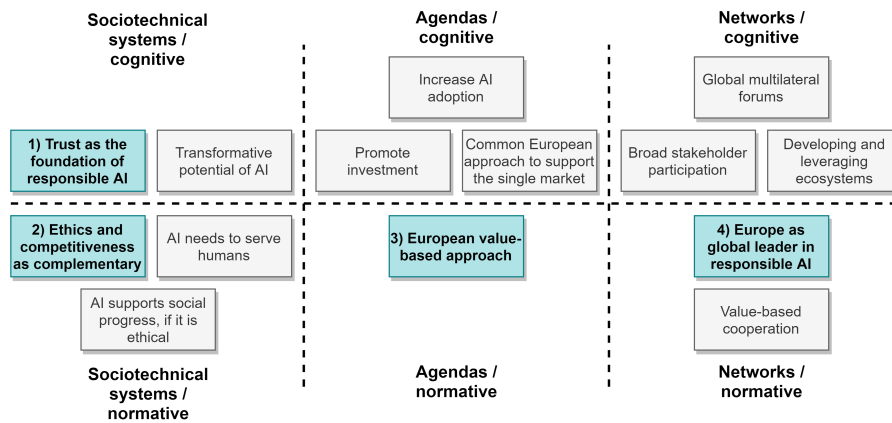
Sociotechnical systems / cognitive

1) Trust as the foundation of responsible AI

Transformative potential of AI

2) Ethics and competitiveness as complementary

AI needs to serve humans

AI supports social progress, if it is ethical

Sociotechnical systems / normative

Agendas / cognitive

Increase AI adoption

Promote investment

Common European approach to support the single market

3) European value-based approach

Agendas / normative

Networks / cognitive

Global multilateral forums

Broad stakeholder participation

Developing and leveraging ecosystems

4) Europe as global leader in responsible AI

Value-based cooperation

Networks / normative